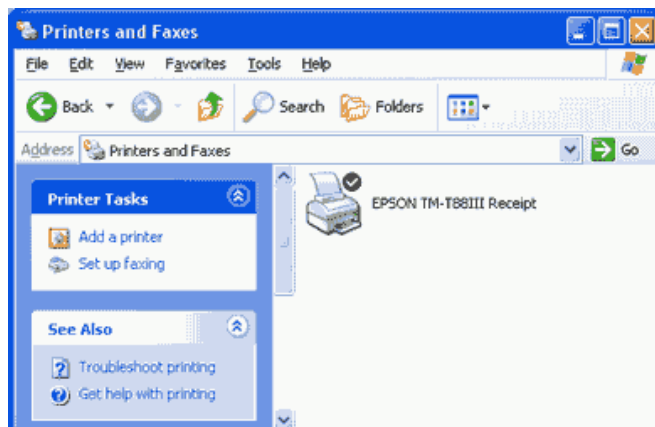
Printers and Faxes

File Edit View Favorites Tools Help

Back Search Folders

Address Printers and Faxes Go

Printer Tasks

Add a printer
Set up faxing

See Also

Troubleshoot printing
Get help with printing

EPSON TM-T88III Receipt